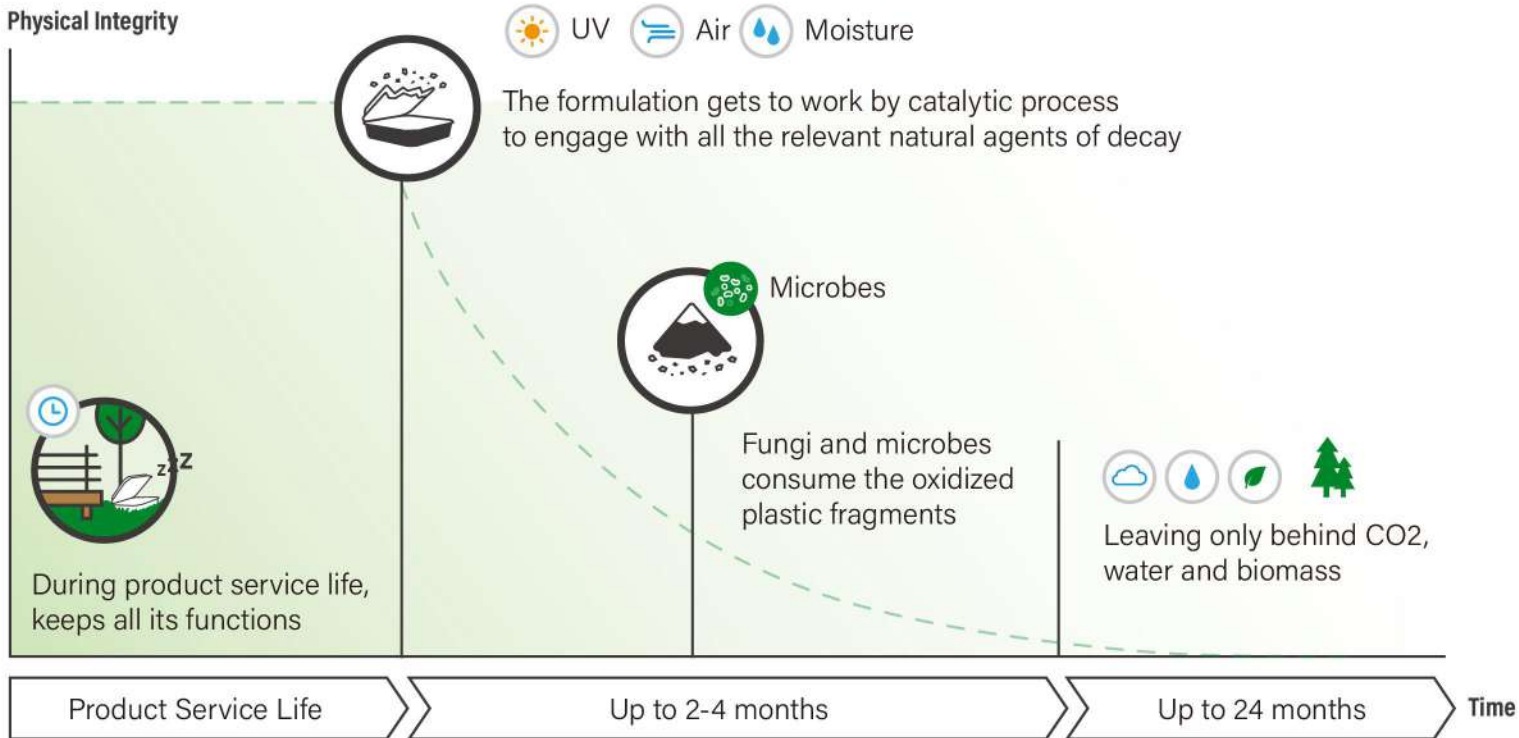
Physical Integrity

UV Air Moisture

The formulation gets to work by catalytic process to engage with all the relevant natural agents of decay

Microbes

zzZ

During product service life, keeps all its functions

Fungi and microbes consume the oxidized plastic fragments

Leaving only behind CO2, water and biomass

Product Service Life

Up to 2-4 months

Up to 24 months

Time